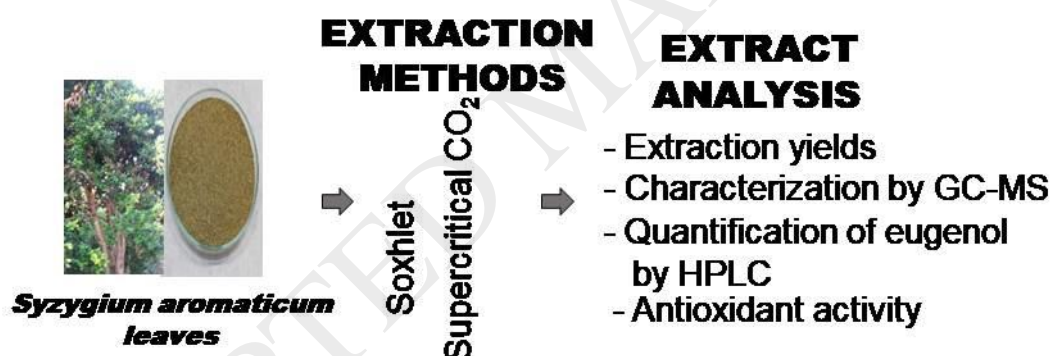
EXTRACTION METHODS

EXTRACT ANALYSIS

Syzygium aromaticum leaves

Soxhlet

Supercritical $CO_2$

- Extraction yields
- Characterization by GC-MS
- Quantification of eugenol by HPLC
- Antioxidant activity